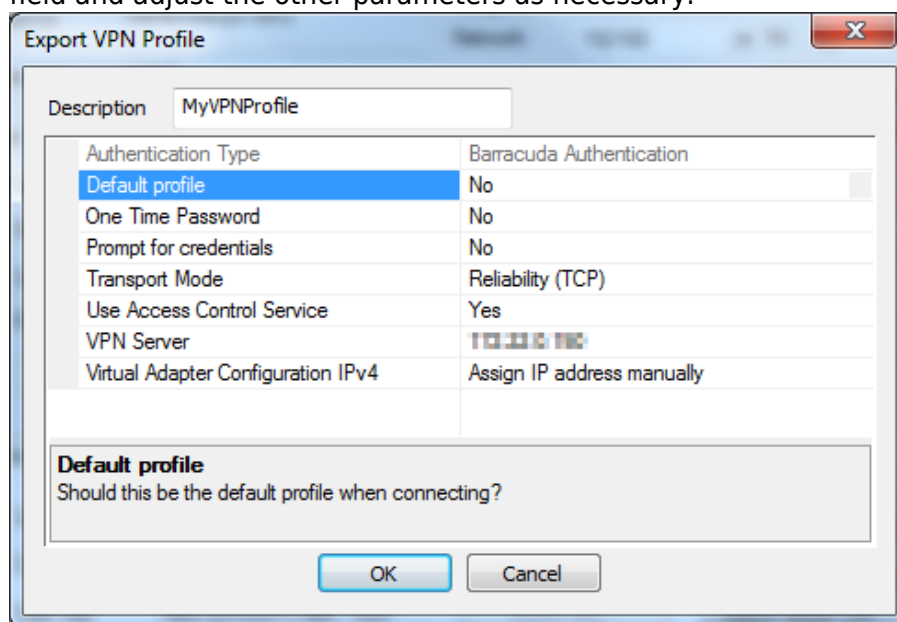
field and adjust the other parameters as necessary.

Export VPN Profile

Description MyVPNProfile

| | |
|---|---|
| Authentication Type | Barracuda Authentication |
| Default profile | No |
| One Time Password | No |
| Prompt for credentials | No |
| Transport Mode | Reliability (TCP) |
| Use Access Control Service | Yes |
| VPN Server | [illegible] |
| Virtual Adapter Configuration IPv4 | Assign IP address manually |

Default profile
Should this be the default profile when connecting?

OK Cancel